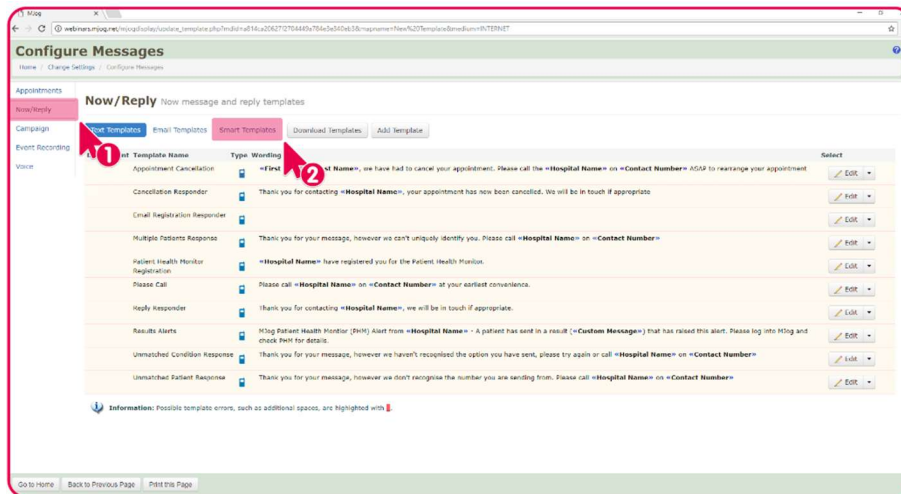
MJog
webinars.mjog.net/mjogdisplay/update_template.php?mdid=a814ca2062712704449a784e5e540eb38&mapname=New%20Template&medium=INTERNET

Configure Messages

Home / Change Settings / Configure Messages

Appointments
Now/Reply
Campaign
Event Recording
Voice

Now/Reply Now message and reply templates

Text Templates | Email Templates | Smart Templates | Download Templates | Add Template

1
2

| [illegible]nt | Template Name | Type | Wording | Select |
|---|---|---|---|---|
| | Appointment Cancellation | | «First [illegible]st Name», we have had to cancel your appointment. Please call the «Hospital Name» on «Contact Number» ASAP to rearrange your appointment | Edit |
| | Cancellation Responder | | Thank you for contacting «Hospital Name», your appointment has now been cancelled. We will be in touch if appropriate | Edit |
| | Email Registration Responder | | | Edit |
| | Multiple Patients Response | | Thank you for your message, however we can't uniquely identify you. Please call «Hospital Name» on «Contact Number» | Edit |
| | Patient Health Monitor Registration | | «Hospital Name» have registered you for the Patient Health Monitor. | Edit |
| | Please Call | | Please call «Hospital Name» on «Contact Number» at your earliest convenience. | Edit |
| | Reply Responder | | Thank you for contacting «Hospital Name», we will be in touch if appropriate. | Edit |
| | Results Alerts | | MJog Patient Health Monitor (PHM) Alert from «Hospital Name» - A patient has sent in a result («Custom Message») that has raised this alert. Please log into MJog and check PHM for details. | Edit |
| | Unmatched Condition Response | | Thank you for your message, however we haven't recognised the option you have sent, please try again or call «Hospital Name» on «Contact Number» | Edit |
| | Unmatched Patient Response | | Thank you for your message, however we don't recognise the number you are sending from. Please call «Hospital Name» on «Contact Number» | Edit |

Information: Possible template errors, such as additional spaces, are highlighted with

Go to Home | Back to Previous Page | Print this Page